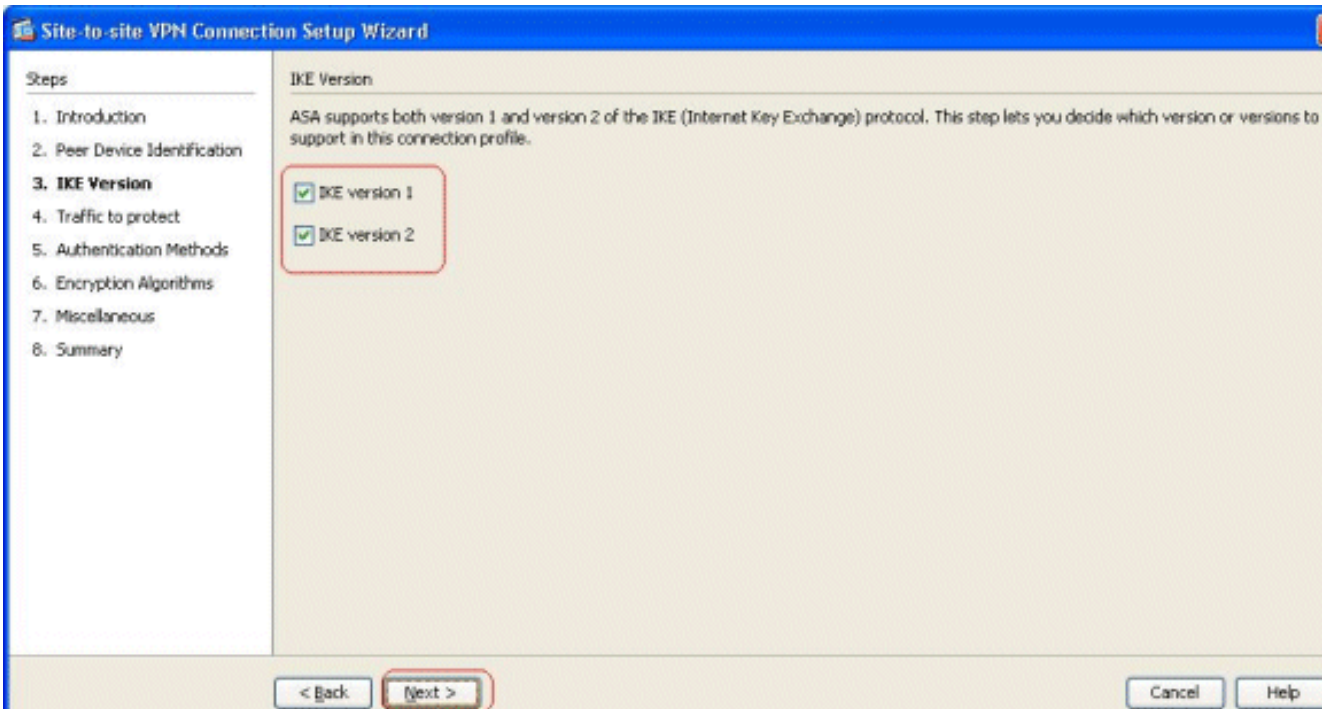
Site-to-site VPN Connection Setup Wizard

Steps

1. Introduction
2. Peer Device Identification
3. IKE Version
4. Traffic to protect
5. Authentication Methods
6. Encryption Algorithms
7. Miscellaneous
8. Summary

IKE Version

ASA supports both version 1 and version 2 of the IKE (Internet Key Exchange) protocol. This step lets you decide which version or versions to support in this connection profile.

IKE version 1

IKE version 2

< Back

Next >

Cancel

Help